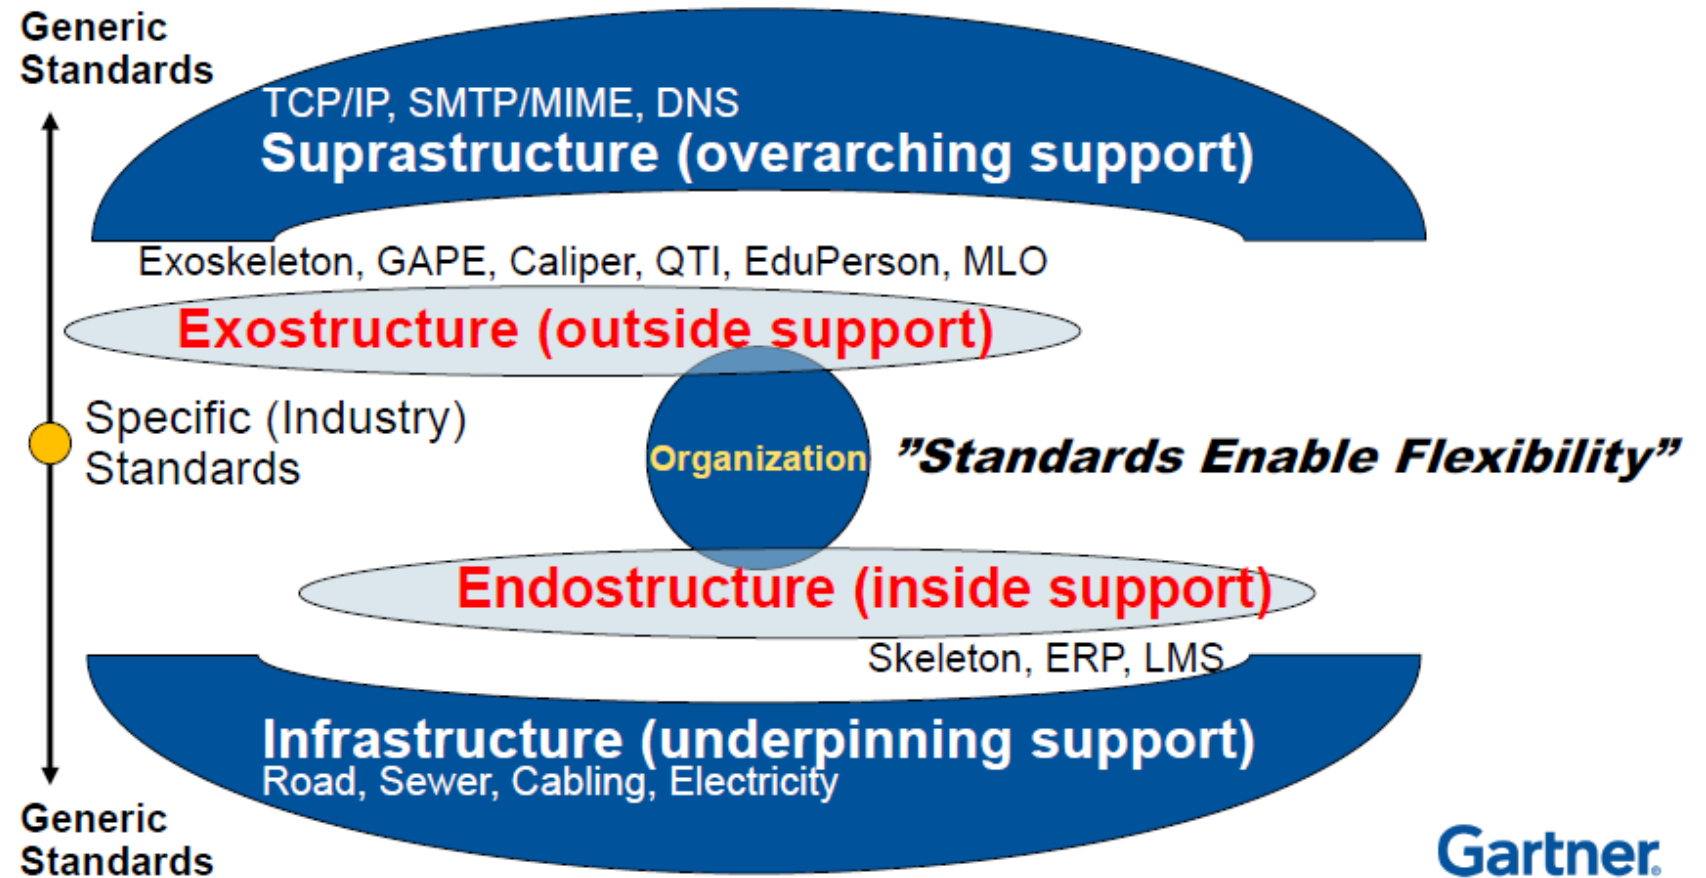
Generic Standards

TCP/IP, SMTP/MIME, DNS
Suprastructure (overarching support)

Exoskeleton, GAPE, Caliper, QTI, EduPerson, MLO

Exostructure (outside support)

Specific (Industry) Standards

Organization

”Standards Enable Flexibility”

Endostructure (inside support)

Skeleton, ERP, LMS

Infrastructure (underpinning support)
Road, Sewer, Cabling, Electricity

Generic Standards

Gartner.